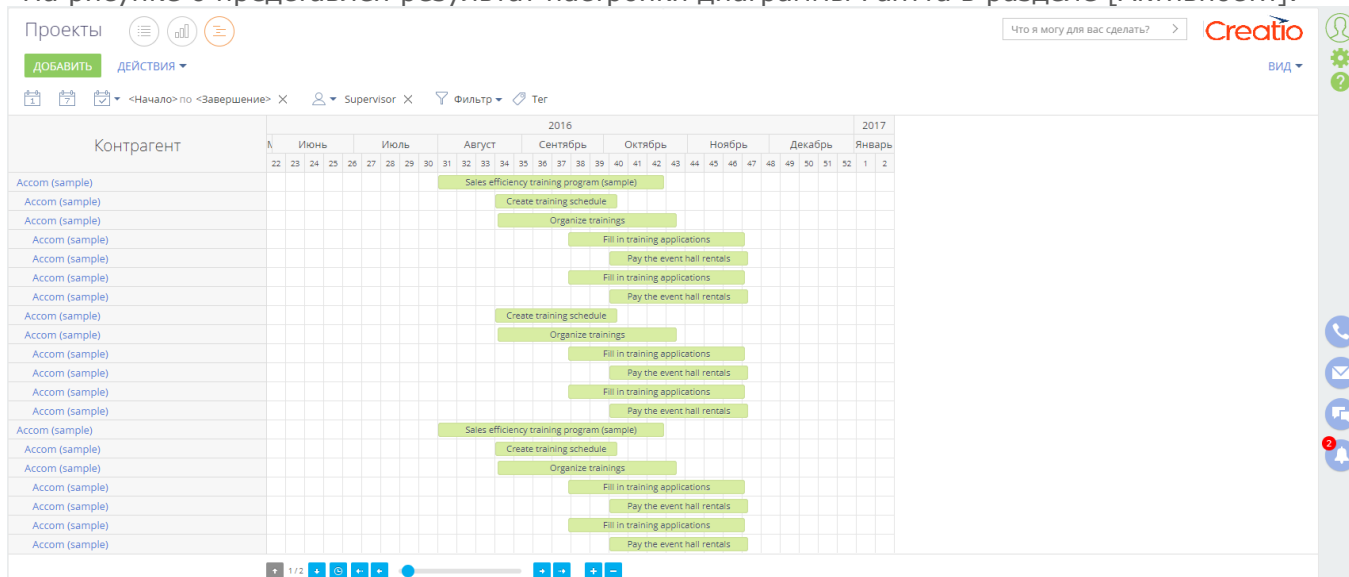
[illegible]

Проекты

Что я могу для вас сделать?

Creatio

ДОБАВИТЬ ДЕЙСТВИЯ ▾

ВИД ▾

▾ <Начало> по <Завершение> ✕ ▾ Supervisor ✕ Фильтр ▾ Тег

Контрагент

| 2016 | | | | | | | 2017 |
|---|---|---|---|---|---|---|---|
| М | Июнь | Июль | Август | Сентябрь | Октябрь | Ноябрь | Декабрь | Январь |

22 23 24 25 26 27 28 29 30 31 32 33 34 35 36 37 38 39 40 41 42 43 44 45 46 47 48 49 50 51 52 1 2

Accom (sample) Sales efficiency training program (sample)
Accom (sample) Create training schedule
Accom (sample) Organize trainings
Accom (sample) Fill in training applications
Accom (sample) Pay the event hall rentals
Accom (sample) Fill in training applications
Accom (sample) Pay the event hall rentals
Accom (sample) Create training schedule
Accom (sample) Organize trainings
Accom (sample) Fill in training applications
Accom (sample) Pay the event hall rentals
Accom (sample) Fill in training applications
Accom (sample) Pay the event hall rentals
Accom (sample) Sales efficiency training program (sample)
Accom (sample) Create training schedule
Accom (sample) Organize trainings
Accom (sample) Fill in training applications
Accom (sample) Pay the event hall rentals
Accom (sample) Fill in training applications
Accom (sample) Pay the event hall rentals

1 / 2

2